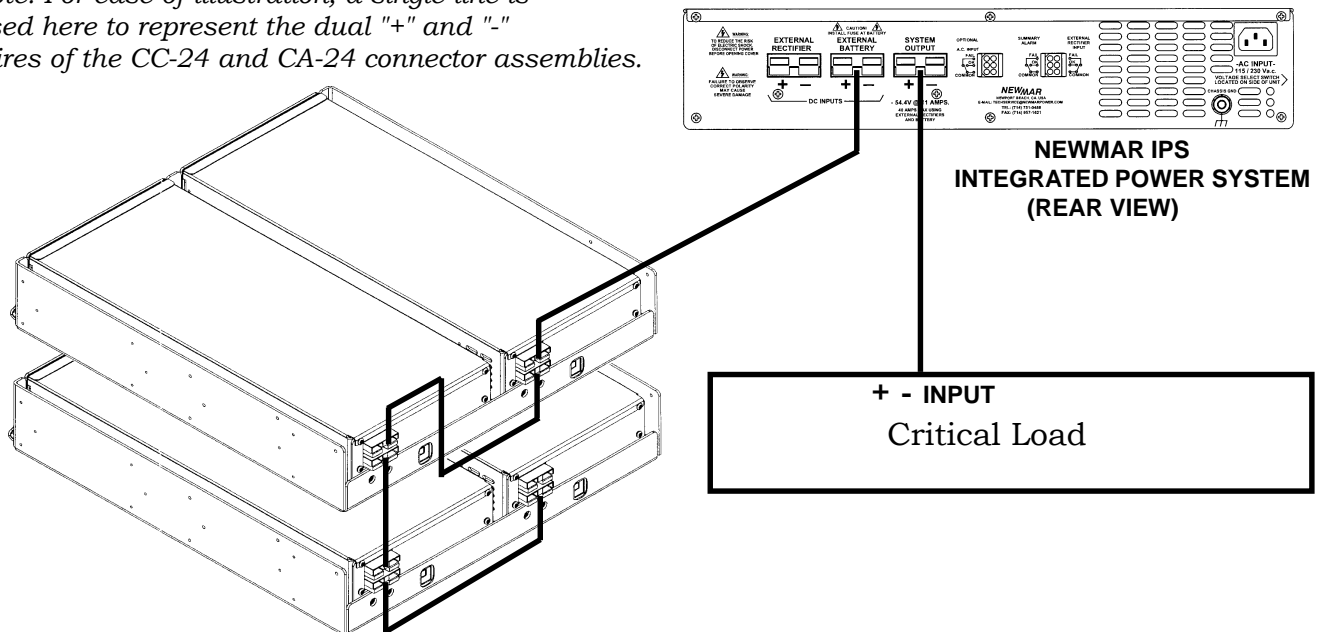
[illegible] For ease of illustration, a single line is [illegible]sed here to represent the dual "+" and "-" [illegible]ires of the CC-24 and CA-24 connector assemblies.

WARNING: TO REDUCE THE RISK OF ELECTRIC SHOCK DISCONNECT POWER BEFORE OPENING COVER

WARNING: FAILURE TO OBSERVE CORRECT POLARITY MAY CAUSE SEVERE DAMAGE

EXTERNAL RECTIFIER
+ −

CAUTION INSTALL FUSE AT BATTERY
EXTERNAL BATTERY
+ −

DC INPUTS

SYSTEM OUTPUT
+ −

- 54.4V @ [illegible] AMPS.
40 AMPS MAX USING EXTERNAL RECTIFIERS AND BATTERY

OPTIONAL
A.C. INPUT
FAIL
OK
COMMON

SUMMARY ALARM
FAIL
OK
COMMON

EXTERNAL RECTIFIER INPUT
FAIL
OK
COMMON

NEWMAR
NEWPORT BEACH, CA USA
E-MAIL: TECHSERVICE@NEWMARPOWER.COM
TEL: (714) 751-0488
FAX: (714) 957-1621

-AC INPUT-
115 / 230 Va.c
VOLTAGE SELECT SWITCH LOCATED ON SIDE OF UNIT

CHASSIS GND

NEWMAR IPS
INTEGRATED POWER SYSTEM
(REAR VIEW)

+ - INPUT
Critical Load